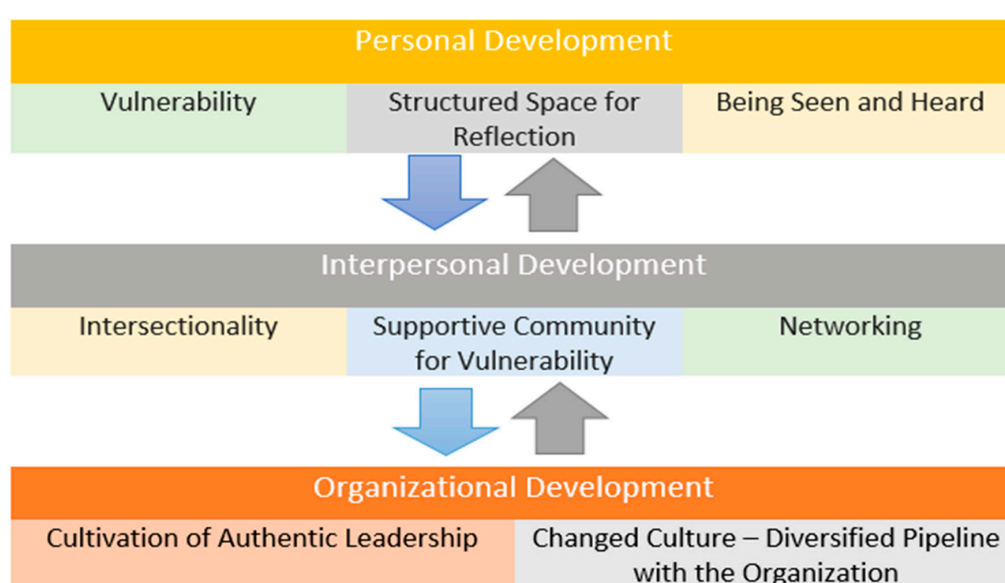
Personal Development

| Vulnerability | Structured Space for Reflection | Being Seen and Heard |
|---|---|---|

Interpersonal Development

| Intersectionality | Supportive Community for Vulnerability | Networking |
|---|---|---|

Organizational Development

| Cultivation of Authentic Leadership | Changed Culture – Diversified Pipeline with the Organization |
|---|---|